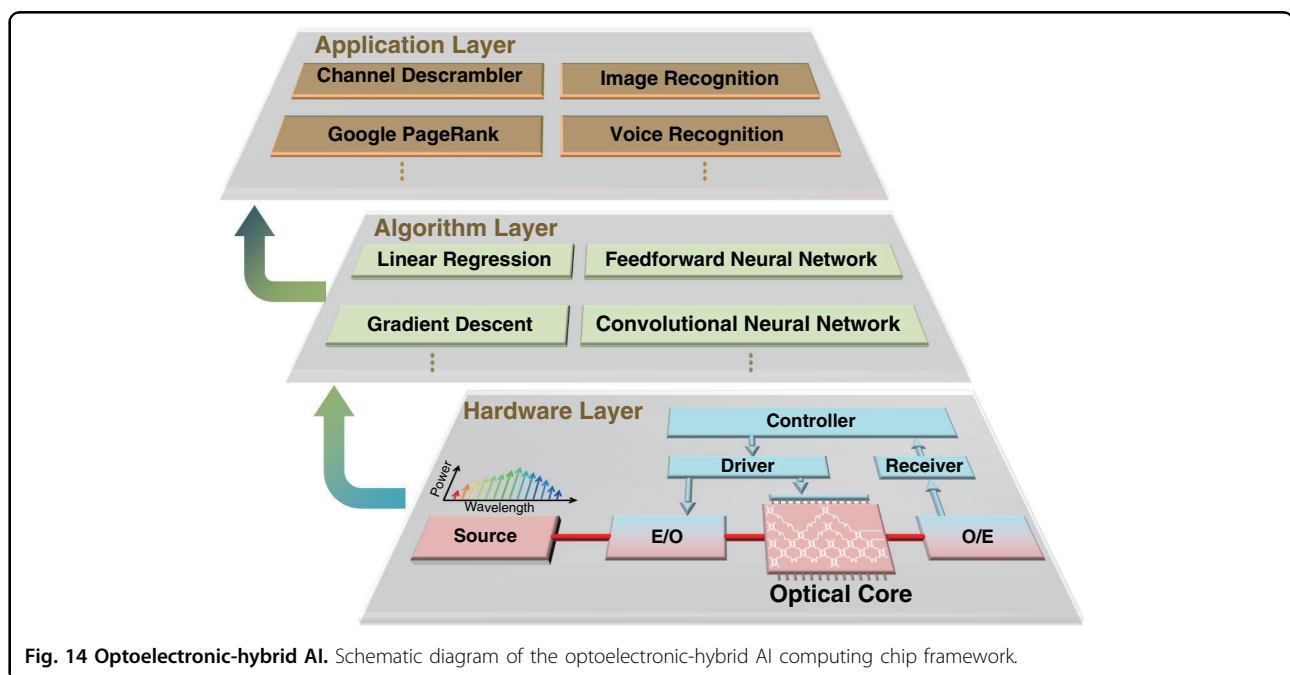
Application Layer

Channel Descrambler

Image Recognition

Google PageRank

Voice Recognition

⋮

⋮

Algorithm Layer

Linear Regression

Feedforward Neural Network

Gradient Descent

Convolutional Neural Network

⋮

⋮

Hardware Layer

Controller

Driver

Receiver

Power

Wavelength

Source

E/O

O/E

Optical Core

**Fig. 14 Optoelectronic-hybrid AI.** Schematic diagram of the optoelectronic-hybrid AI computing chip framework.